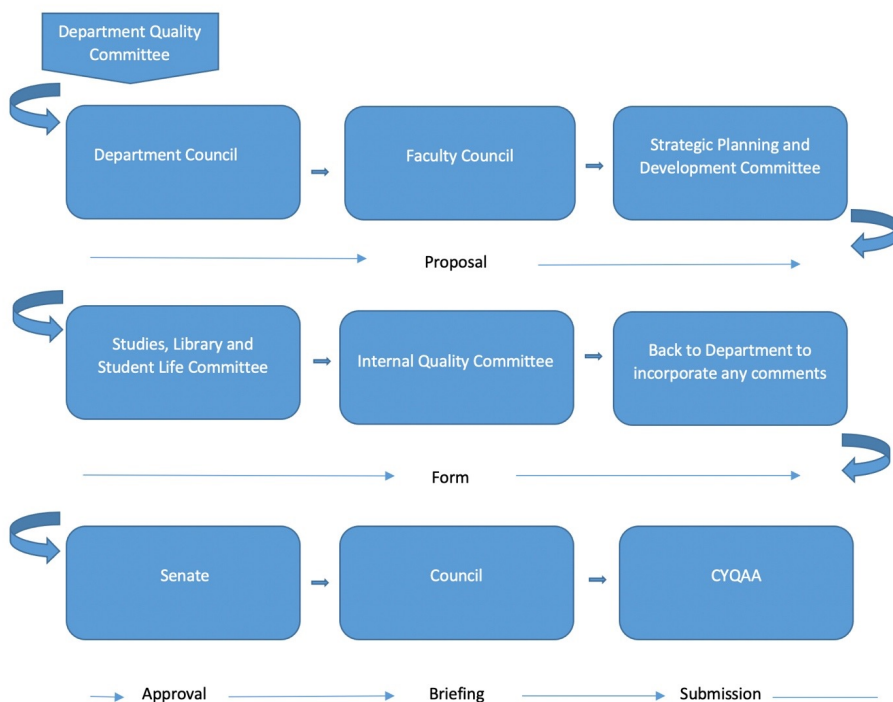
Department Quality Committee

Department Council

Faculty Council

Strategic Planning and Development Committee

Proposal

Studies, Library and Student Life Committee

Internal Quality Committee

Back to Department to incorporate any comments

Form

Senate

Council

CYQAA

Approval

Briefing

Submission